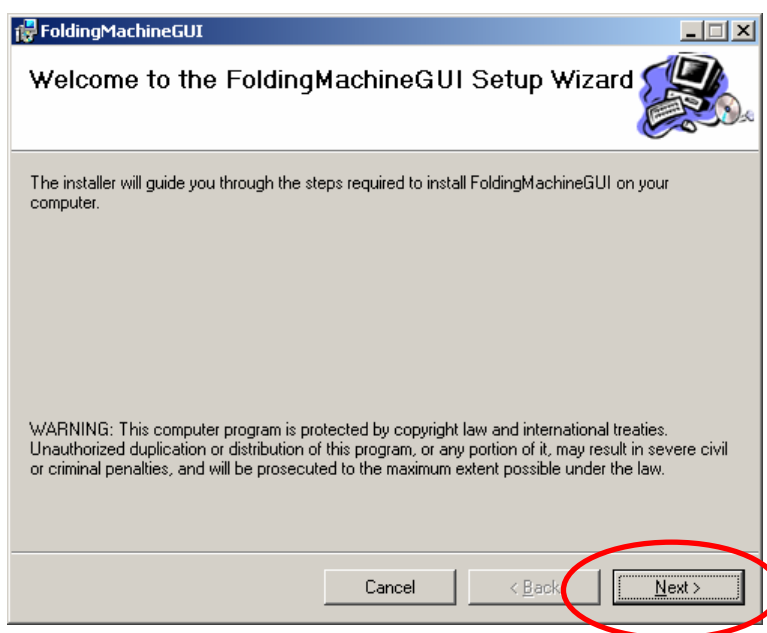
FoldingMachineGUI

Welcome to the FoldingMachineGUI Setup Wizard

The installer will guide you through the steps required to install FoldingMachineGUI on your computer.

WARNING: This computer program is protected by copyright law and international treaties. Unauthorized duplication or distribution of this program, or any portion of it, may result in severe civil or criminal penalties, and will be prosecuted to the maximum extent possible under the law.

Cancel

< Back

Next >